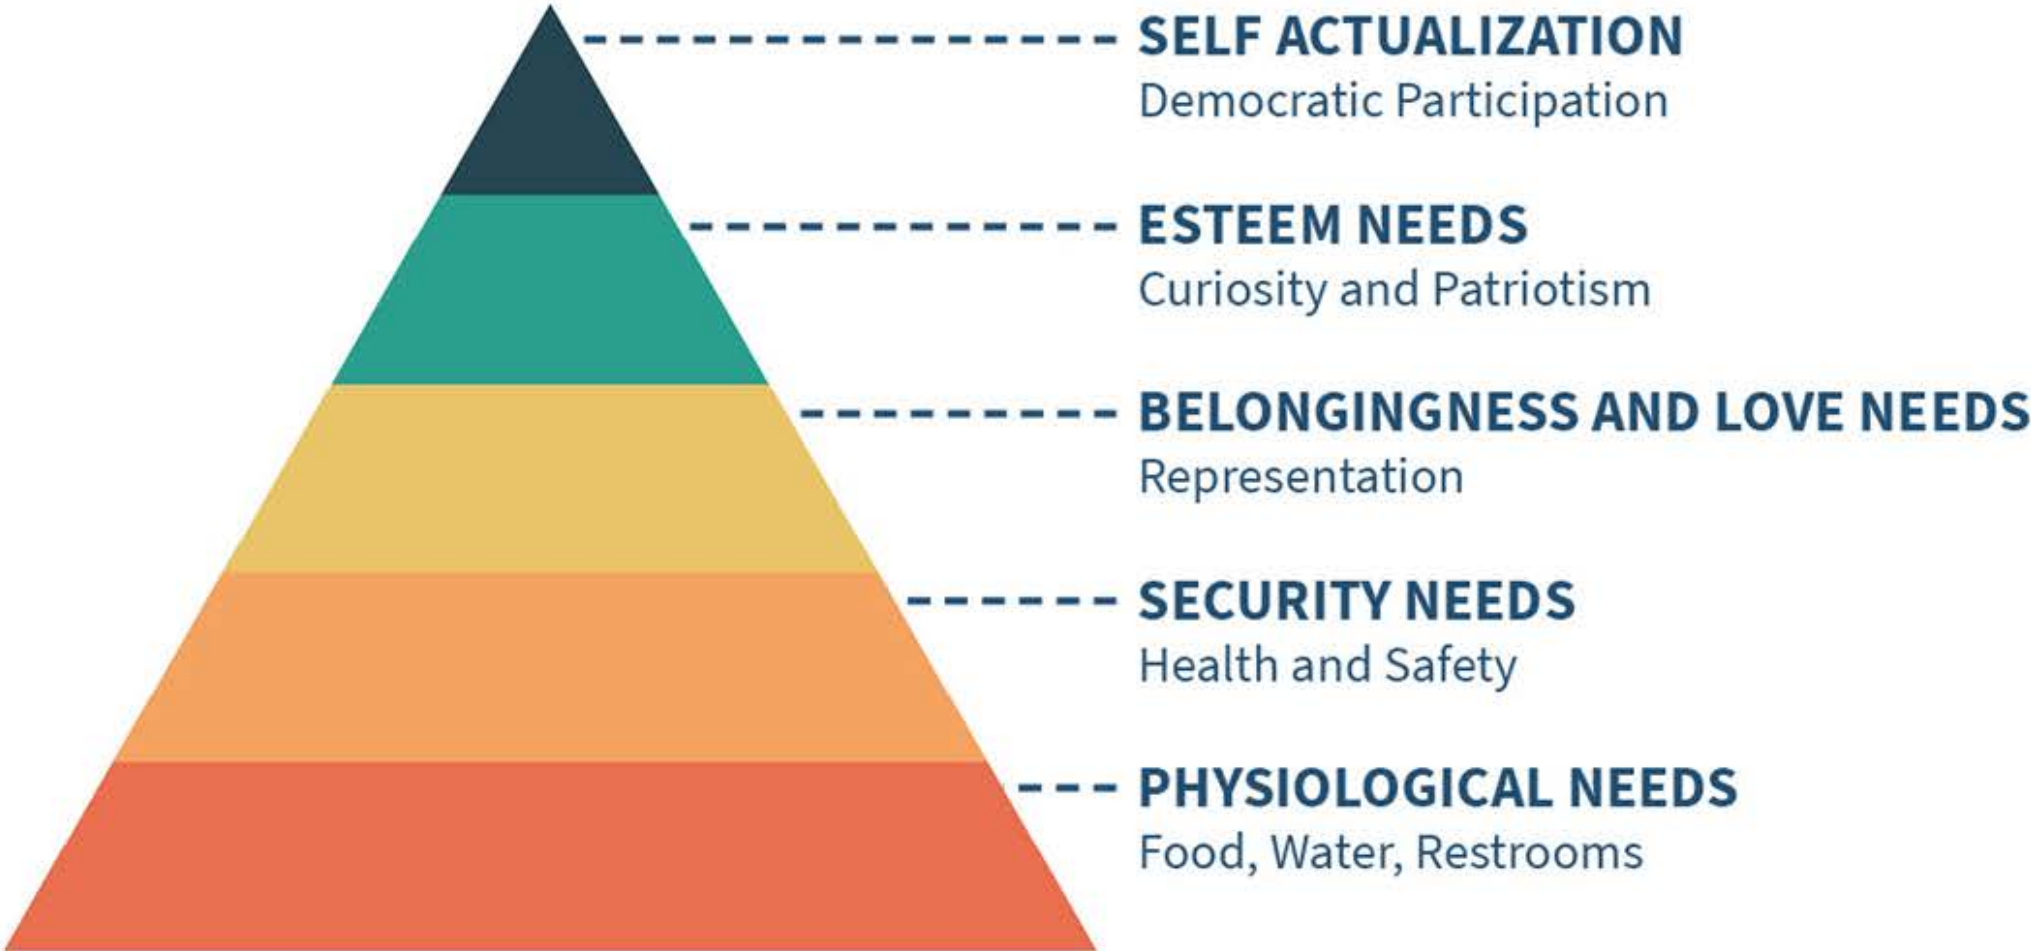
SELF ACTUALIZATION
Democratic Participation

ESTEEM NEEDS
Curiosity and Patriotism

BELONGINGNESS AND LOVE NEEDS
Representation

SECURITY NEEDS
Health and Safety

PHYSIOLOGICAL NEEDS
Food, Water, Restrooms